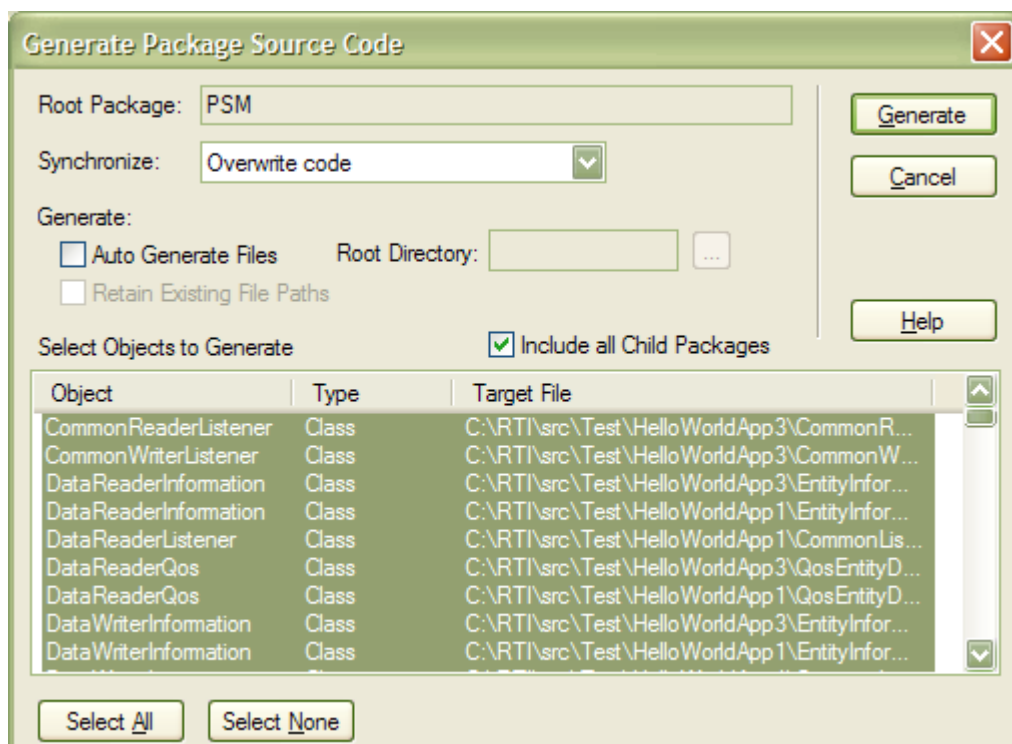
Generate Package Source Code

Root Package: PSM

Synchronize: Overwrite code

Generate:

Auto Generate Files

Root Directory:

...

Retain Existing File Paths

Select Objects to Generate

Include all Child Packages

Generate

Cancel

Help

| Object | Type | Target File |
|---|---|---|
| CommonReaderListener | Class | C:\RTI\src\Test\HelloWorldApp3\CommonR... |
| CommonWriterListener | Class | C:\RTI\src\Test\HelloWorldApp3\CommonW... |
| DataReaderInformation | Class | C:\RTI\src\Test\HelloWorldApp3\EntityInfor... |
| DataReaderInformation | Class | C:\RTI\src\Test\HelloWorldApp1\EntityInfor... |
| DataReaderListener | Class | C:\RTI\src\Test\HelloWorldApp1\CommonLis... |
| DataReaderQos | Class | C:\RTI\src\Test\HelloWorldApp3\QosEntityD... |
| DataReaderQos | Class | C:\RTI\src\Test\HelloWorldApp1\QosEntityD... |
| DataWriterInformation | Class | C:\RTI\src\Test\HelloWorldApp3\EntityInfor... |
| DataWriterInformation | Class | C:\RTI\src\Test\HelloWorldApp1\EntityInfor... |

Select All

Select None